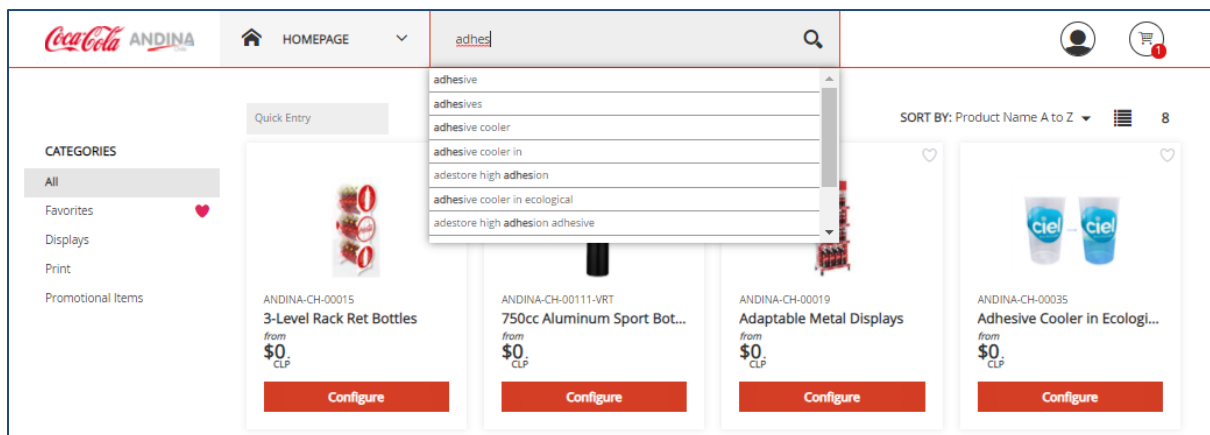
Coca-Cola ANDINA

HOMEPAGE

adhes

adhesive
adhesives
adhesive cooler
adhesive cooler in
adestore high adhesion
adhesive cooler in ecological
adestore high adhesion adhesive

1

Quick Entry

SORT BY: Product Name A to Z

8

CATEGORIES
All
Favorites
Displays
Print
Promotional Items

ANDINA-CH-00015
3-Level Rack Ret Bottles
from
$0.
CLP
Configure

ANDINA-CH-00111-VRT
750cc Aluminum Sport Bot...
from
$0.
CLP
Configure

ANDINA-CH-00019
Adaptable Metal Displays
from
$0.
CLP
Configure

ciel ciel
ANDINA-CH-00035
Adhesive Cooler in Ecologi...
from
$0.
CLP
Configure